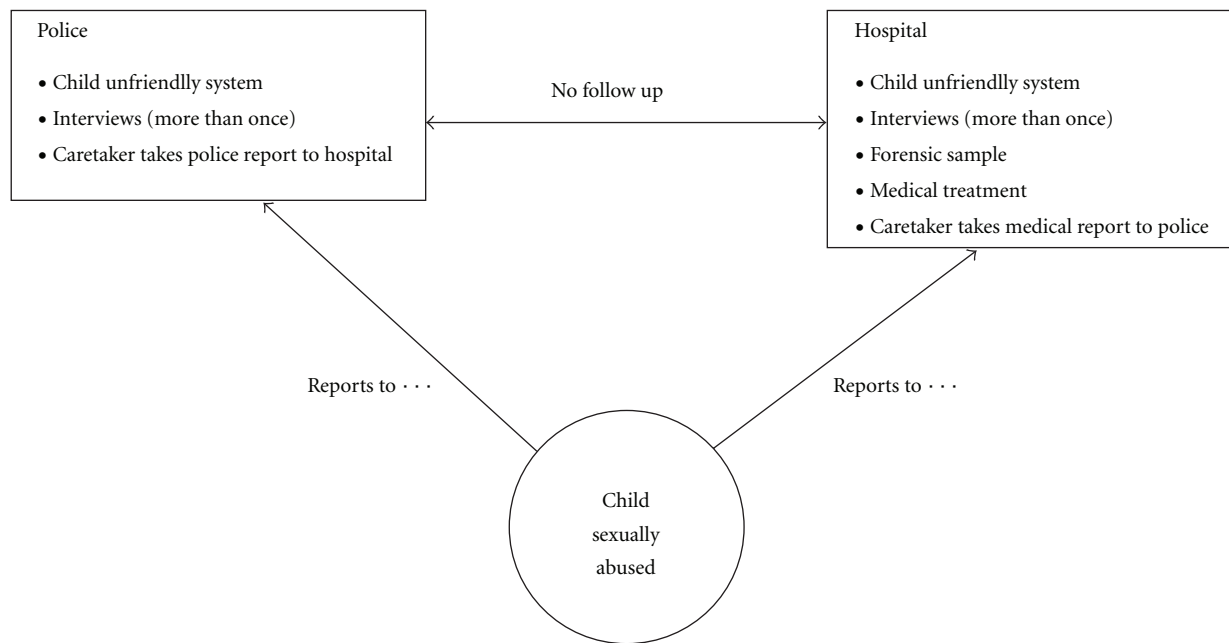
Police

• Child unfriendlly system
• Interviews (more than once)
• Caretaker takes police report to hospital

No follow up

Hospital

• Child unfriendlly system
• Interviews (more than once)
• Forensic sample
• Medical treatment
• Caretaker takes medical report to police

Reports to · · ·

Reports to · · ·

Child sexually abused